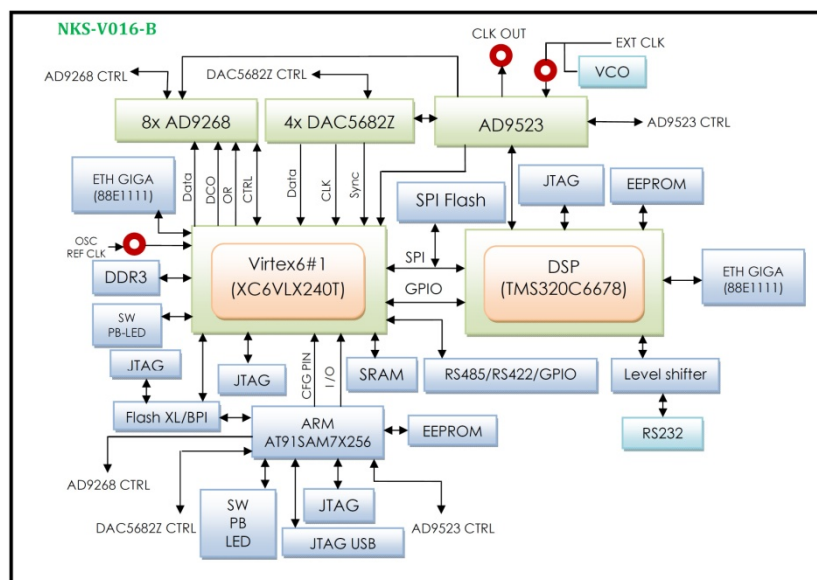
NKS-V016-B

CLK OUT

EXT CLK

VCO

AD9268 CTRL

DAC5682Z CTRL

8x AD9268

4x DAC5682Z

AD9523

AD9523 CTRL

ETH GIGA (88E1111)

Data

DCO

OR

CTRL

Data

CLK

Sync

SPI Flash

JTAG

EEPROM

OSC REF CLK

DDR3

Virtex6#1 (XC6VLX240T)

SPI

GPIO

DSP (TMS320C6678)

ETH GIGA (88E1111)

SW PB-LED

JTAG

JTAG

CFG PIN

I/O

SRAM

RS485/RS422/GPIO

Level shifter

Flash XL/BPI

ARM AT91SAM7X256

EEPROM

RS232

AD9268 CTRL

SW PB LED

JTAG

DAC5682Z CTRL

JTAG USB

AD9523 CTRL